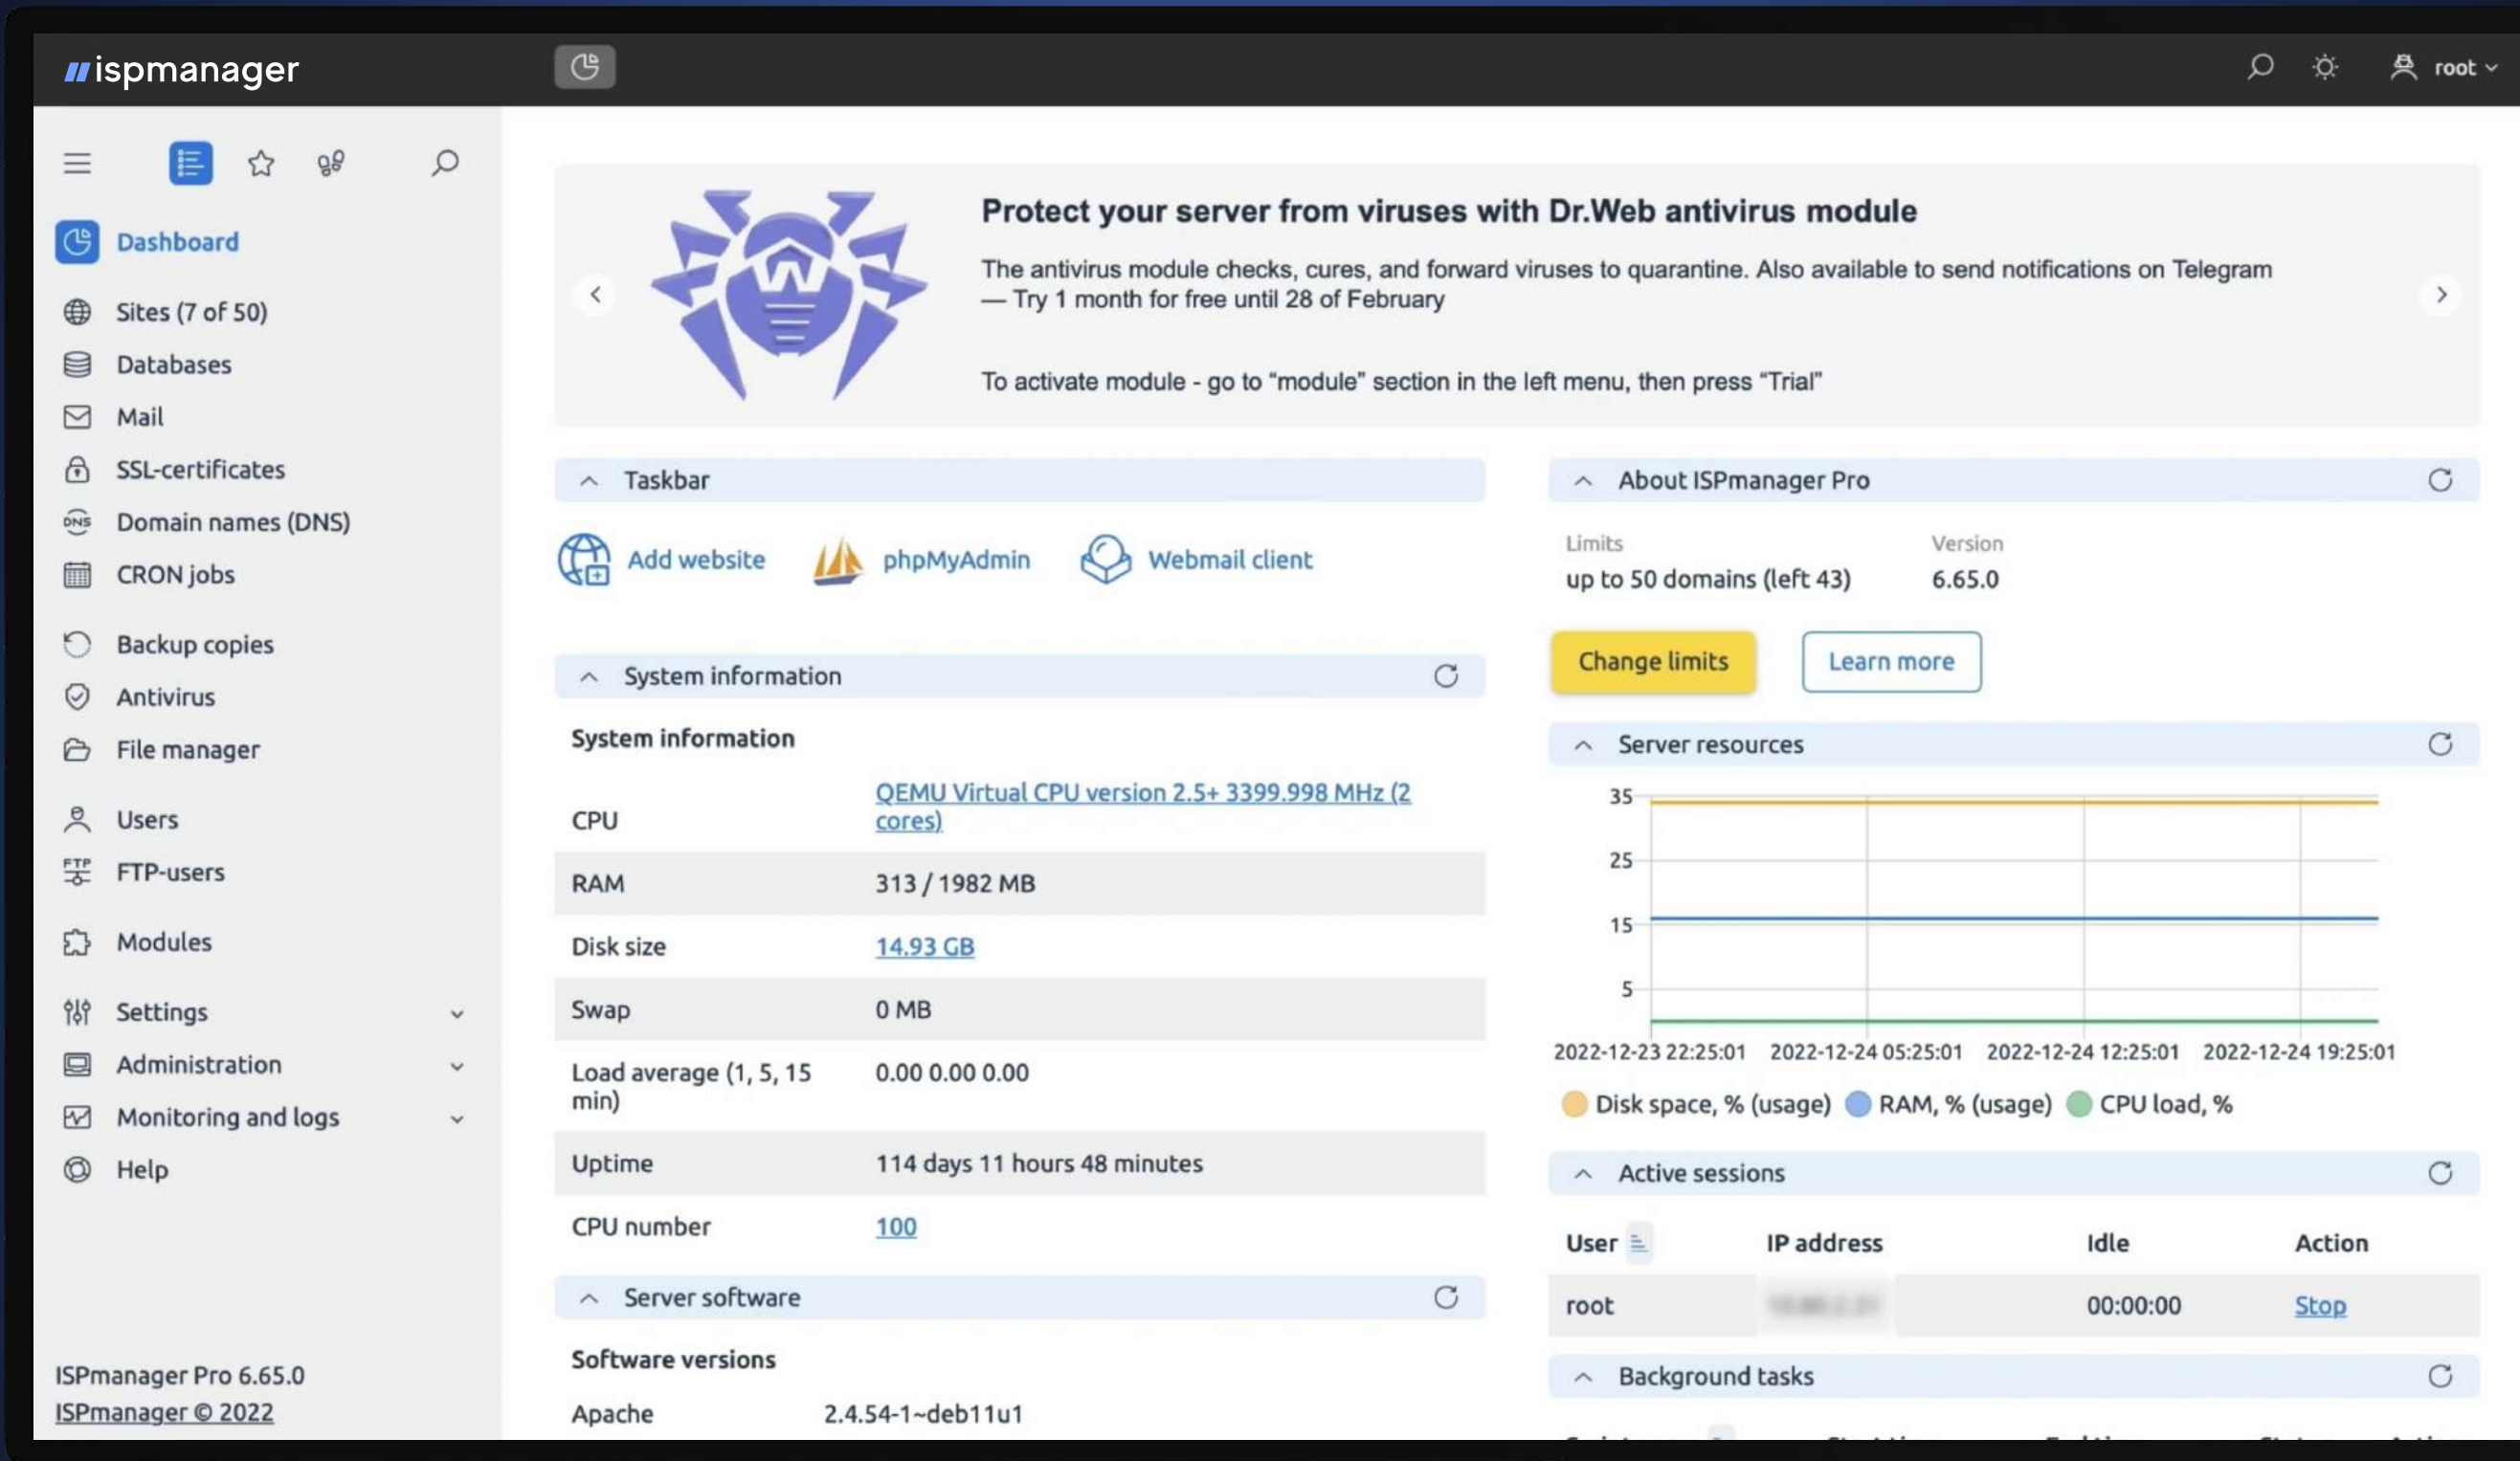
ispmanager

root

Dashboard
Sites (7 of 50)
Databases
Mail
SSL-certificates
Domain names (DNS)
CRON jobs
Backup copies
Antivirus
File manager
Users
FTP-users
Modules
Settings
Administration
Monitoring and logs
Help

ISPmanager Pro 6.65.0
ISPmanager © 2022

Protect your server from viruses with Dr.Web antivirus module

The antivirus module checks, cures, and forward viruses to quarantine. Also available to send notifications on Telegram — Try 1 month for free until 28 of February

To activate module - go to “module” section in the left menu, then press “Trial”

Taskbar

Add website phpMyAdmin Webmail client

System information

System information

| | |
|---|---|
| CPU | QEMU Virtual CPU version 2.5+ 3399.998 MHz (2 cores) |
| RAM | 313 / 1982 MB |
| Disk size | 14.93 GB |
| Swap | 0 MB |
| Load average (1, 5, 15 min) | 0.00 0.00 0.00 |
| Uptime | 114 days 11 hours 48 minutes |
| CPU number | 100 |

Server software

Software versions

Apache 2.4.54-1~deb11u1

About ISPmanager Pro

Limits
up to 50 domains (left 43)

Version
6.65.0

Change limits Learn more

Server resources

35
25
15
5
2022-12-23 22:25:01 2022-12-24 05:25:01 2022-12-24 12:25:01 2022-12-24 19:25:01

Disk space, % (usage) RAM, % (usage) CPU load, %

Active sessions

| User | IP address | Idle | Action |
|---|---|---|---|
| root | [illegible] | 00:00:00 | Stop |

Background tasks